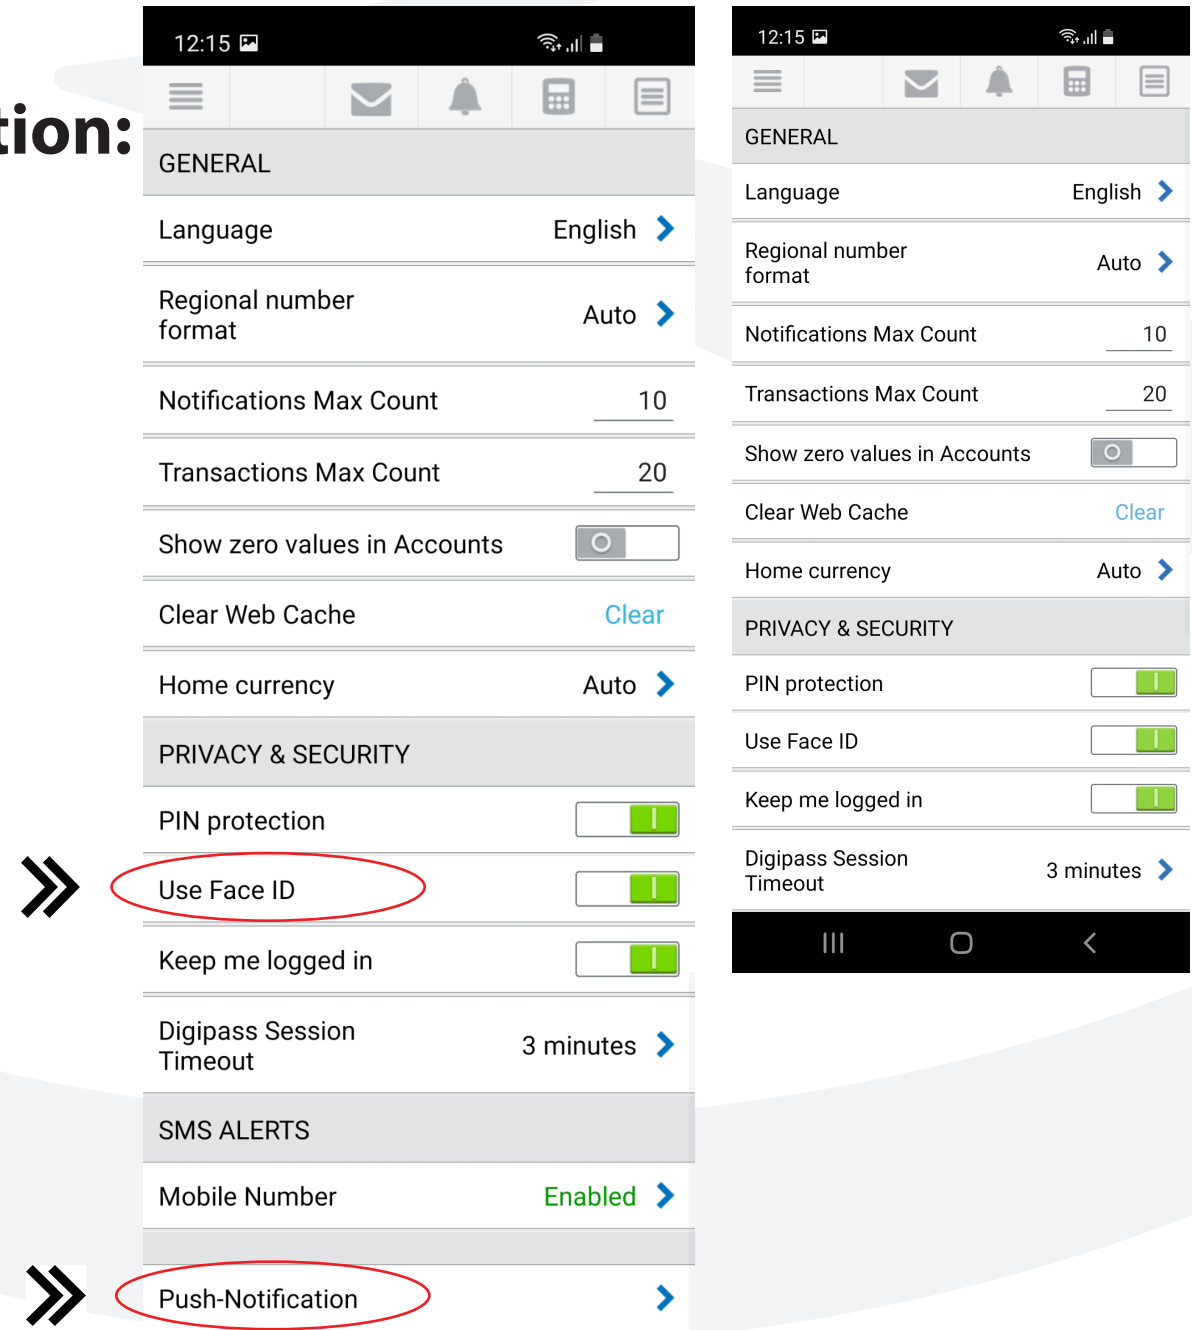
tion:

12:15

GENERAL

Language English

Regional number format Auto

Notifications Max Count 10

Transactions Max Count 20

Show zero values in Accounts

Clear Web Cache Clear

Home currency Auto

PRIVACY & SECURITY

PIN protection

Use Face ID

Keep me logged in

Digipass Session Timeout 3 minutes

SMS ALERTS

Mobile Number Enabled

Push-Notification

12:15

GENERAL

Language English

Regional number format Auto

Notifications Max Count 10

Transactions Max Count 20

Show zero values in Accounts

Clear Web Cache Clear

Home currency Auto

PRIVACY & SECURITY

PIN protection

Use Face ID

Keep me logged in

Digipass Session Timeout 3 minutes